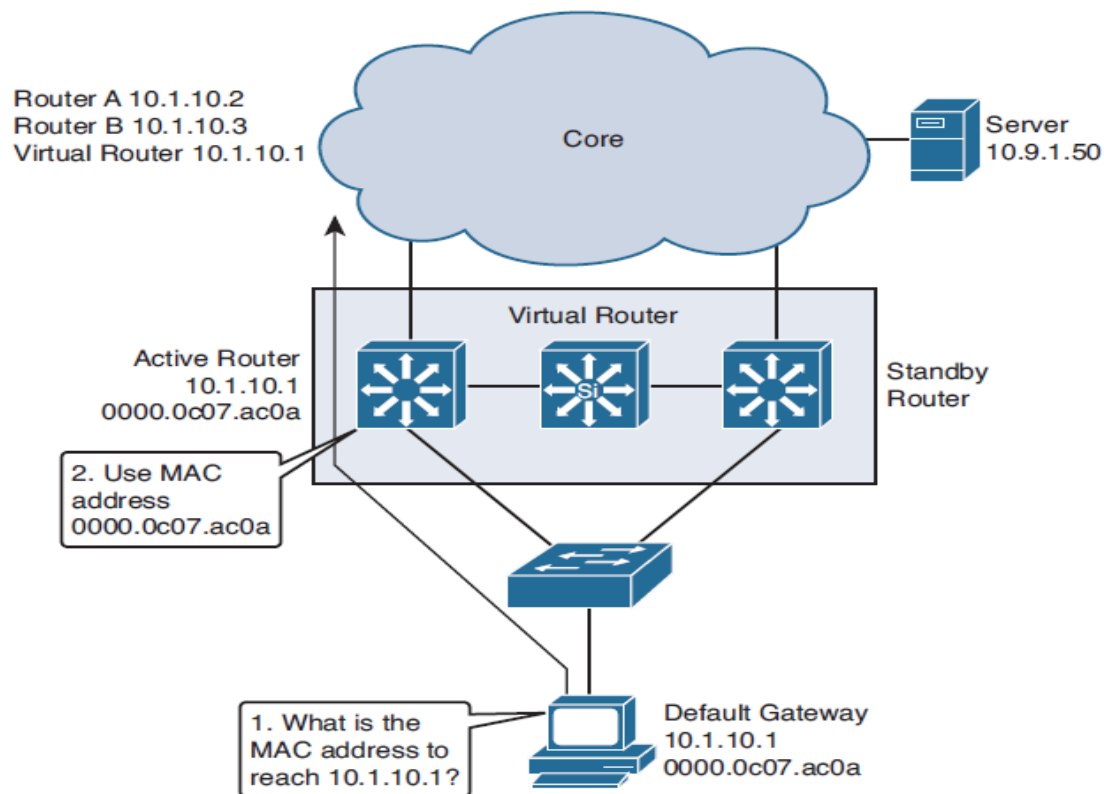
Router A 10.1.10.2
Router B 10.1.10.3
Virtual Router 10.1.10.1

Core

Server
10.9.1.50

Virtual Router

Active Router
10.1.10.1
0000.0c07.ac0a

Si

Standby
Router

2. Use MAC address 0000.0c07.ac0a

1. What is the MAC address to reach 10.1.10.1?

Default Gateway
10.1.10.1
0000.0c07.ac0a